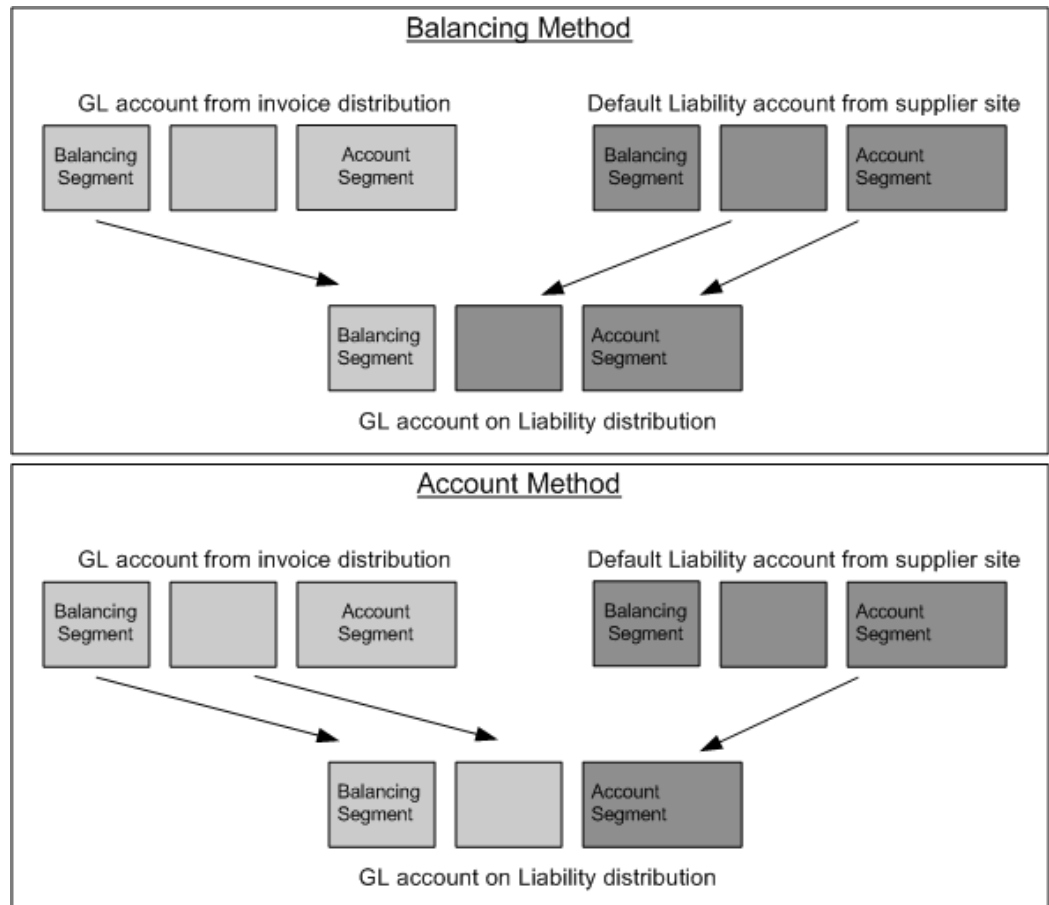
Balancing Method

GL account from invoice distribution

Balancing Segment

Account Segment

Default Liability account from supplier site

Balancing Segment

Account Segment

Balancing Segment

Account Segment

GL account on Liability distribution

Account Method

GL account from invoice distribution

Balancing Segment

Account Segment

Default Liability account from supplier site

Balancing Segment

Account Segment

Balancing Segment

Account Segment

GL account on Liability distribution